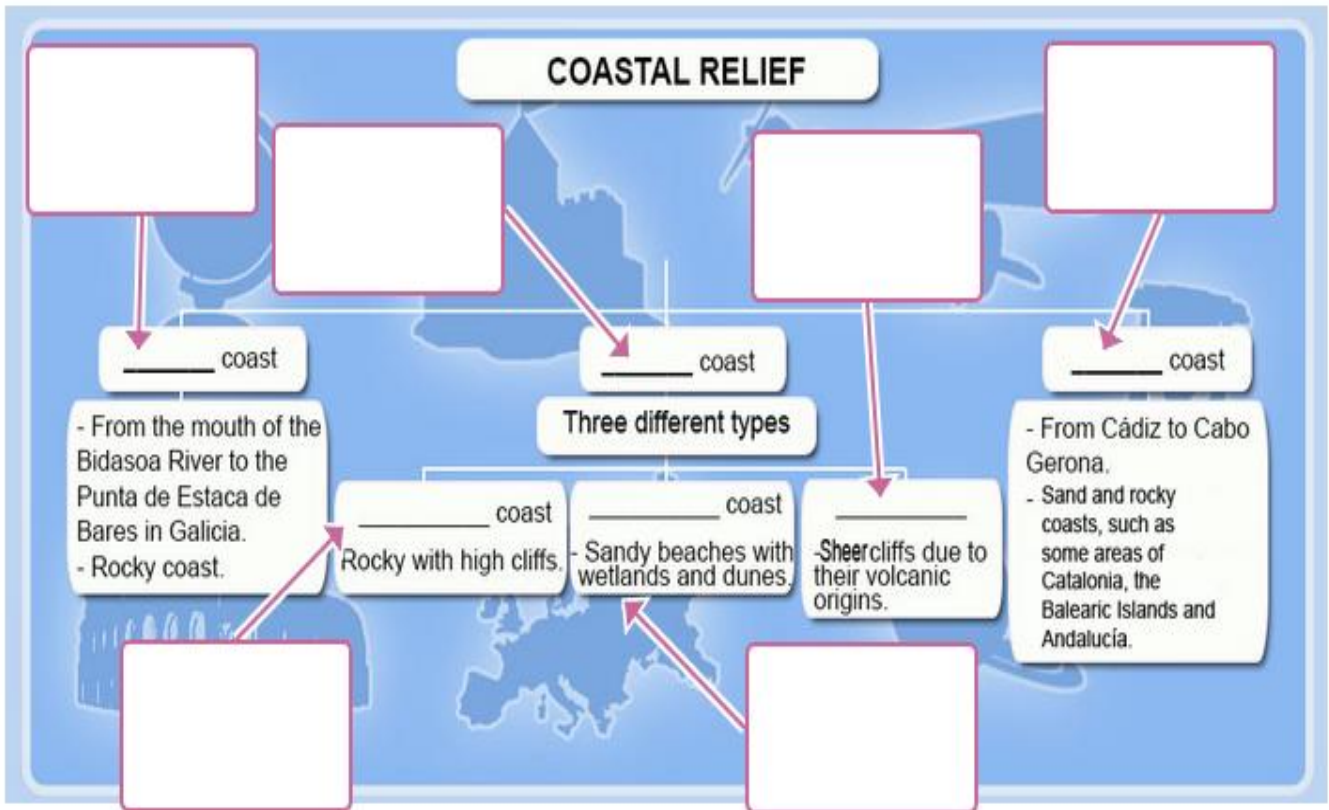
COASTAL RELIEF

______ coast

- From the mouth of the Bidasoa River to the Punta de Estaca de Bares in Galicia.
- Rocky coast.

______ coast

Three different types

__________ coast

Rocky with high cliffs.

__________ coast

- Sandy beaches with wetlands and dunes.

__________

-Sheercliffs due to their volcanic origins.

______ coast

- From Cádiz to Cabo Gerona.
- Sand and rocky coasts, such as some areas of Catalonia, the Balearic Islands and Andalucía.